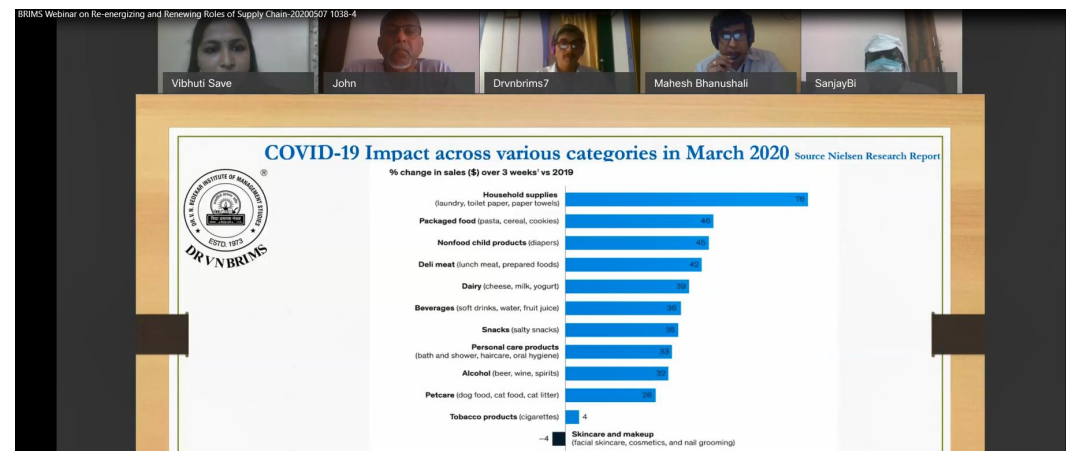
BRIMS Webinar on Re-energizing and Renewing Roles of Supply Chain-20200507 1038-4

Vibhuti Save
John
Drvnbrims7
Mahesh Bhanushali
SanjayBi

COVID-19 Impact across various categories in March 2020 Source Nielsen Research Report

DR. V. N. BEDEKAR INSTITUTE OF MANAGEMENT STUDIES
ESTD. 1973
DR VN BRIMS
®

% change in sales ($) over 3 weeks¹ vs 2019

| Category | % change |
|---|---|
| Household supplies (laundry, toilet paper, paper towels) | 70 |
| Packaged food (pasta, cereal, cookies) | 46 |
| Nonfood child products (diapers) | 45 |
| Deli meat (lunch meat, prepared foods) | 42 |
| Dairy (cheese, milk, yogurt) | 39 |
| Beverages (soft drinks, water, fruit juice) | 36 |
| Snacks (salty snacks) | 35 |
| Personal care products (bath and shower, haircare, oral hygiene) | 33 |
| Alcohol (beer, wine, spirits) | 32 |
| Petcare (dog food, cat food, cat litter) | 26 |
| Tobacco products (cigarettes) | 4 |
| Skincare and makeup (facial skincare, cosmetics, and nail grooming) | −4 |